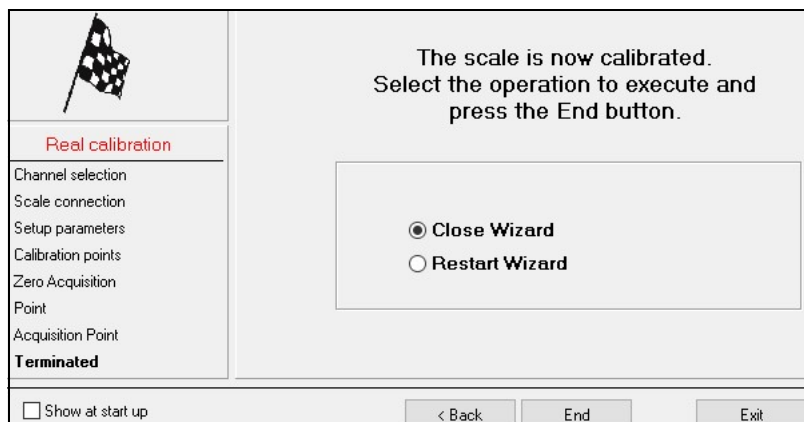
Real calibration
Channel selection
Scale connection
Setup parameters
Calibration points
Zero Acquisition
Point
Acquisition Point
Terminated

The scale is now calibrated.
Select the operation to execute and press the End button.

Close Wizard
Restart Wizard

Show at start up
< Back
End
Exit